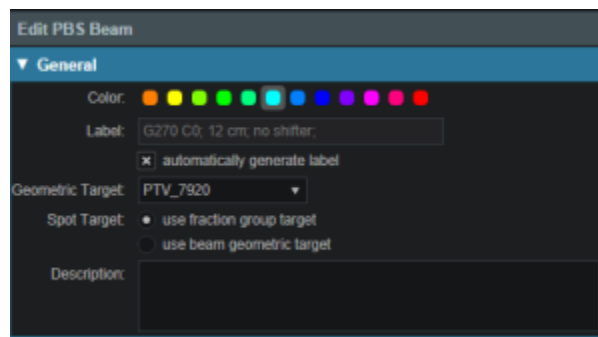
Edit PBS Beam

▼ General

Color:

Label: G270 C0; 12 cm; no shifter;

automatically generate label

Geometric Target: PTV_7920

Spot Target: use fraction group target

use beam geometric target

Description: